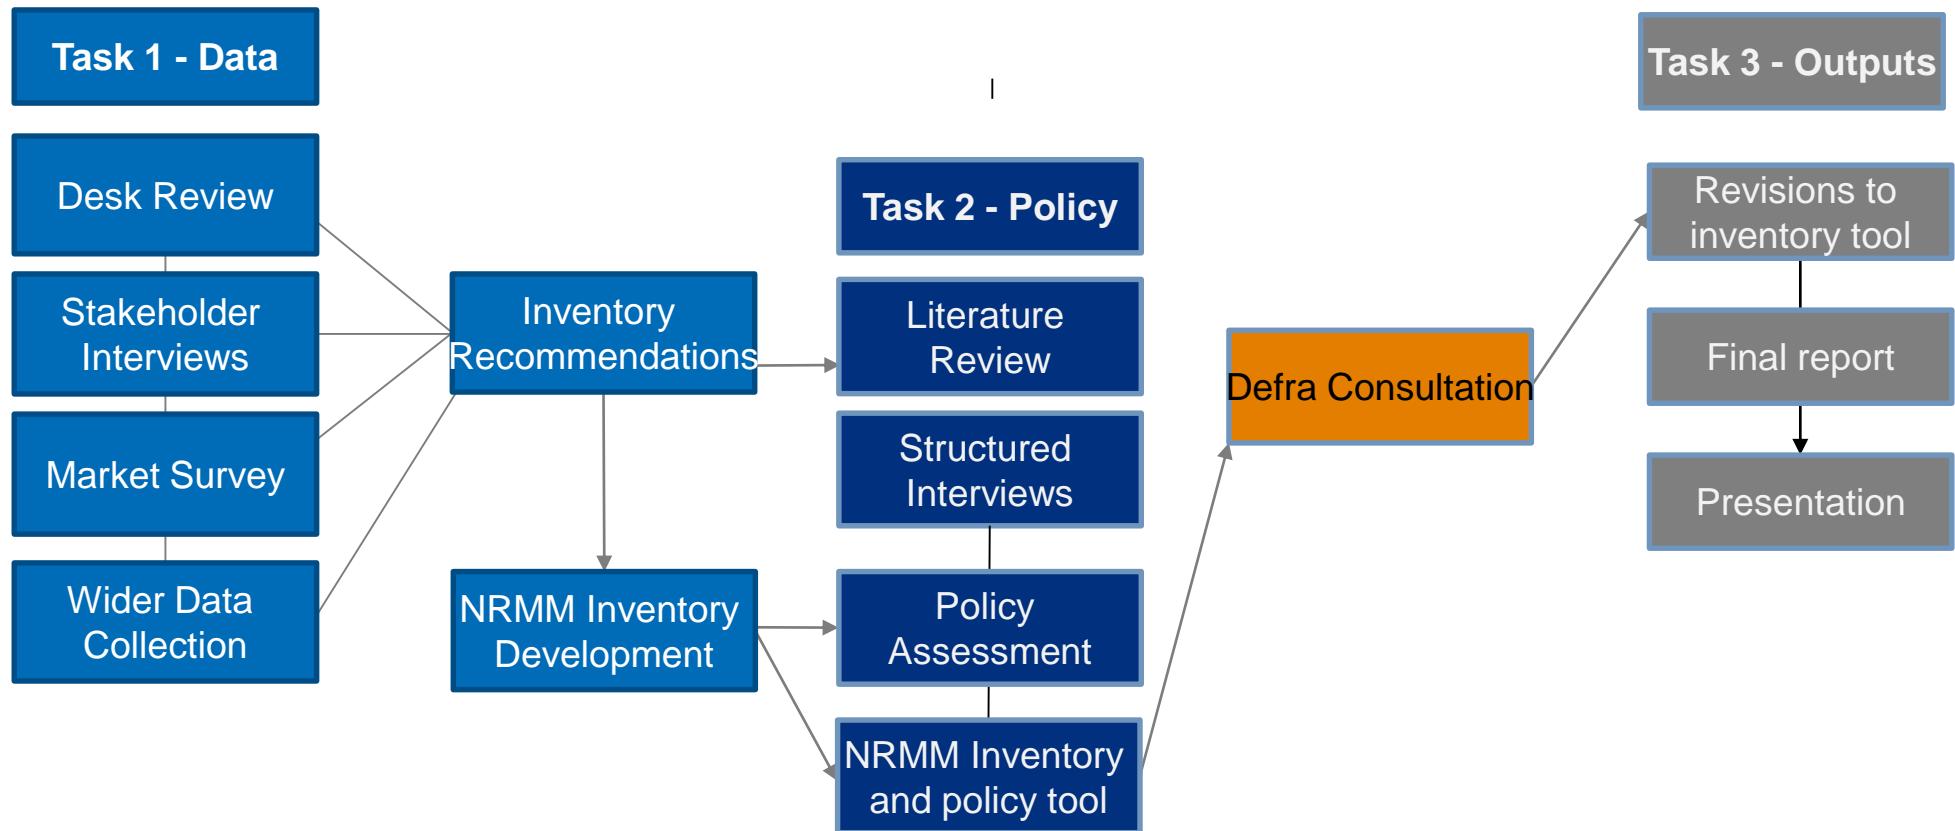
Task 1 - Data

Desk Review

Stakeholder Interviews

Market Survey

Wider Data Collection

Inventory Recommendations

NRMM Inventory Development

Task 2 - Policy

Literature Review

Structured Interviews

Policy Assessment

NRMM Inventory and policy tool

Defra Consultation

Task 3 - Outputs

Revisions to inventory tool

Final report

Presentation